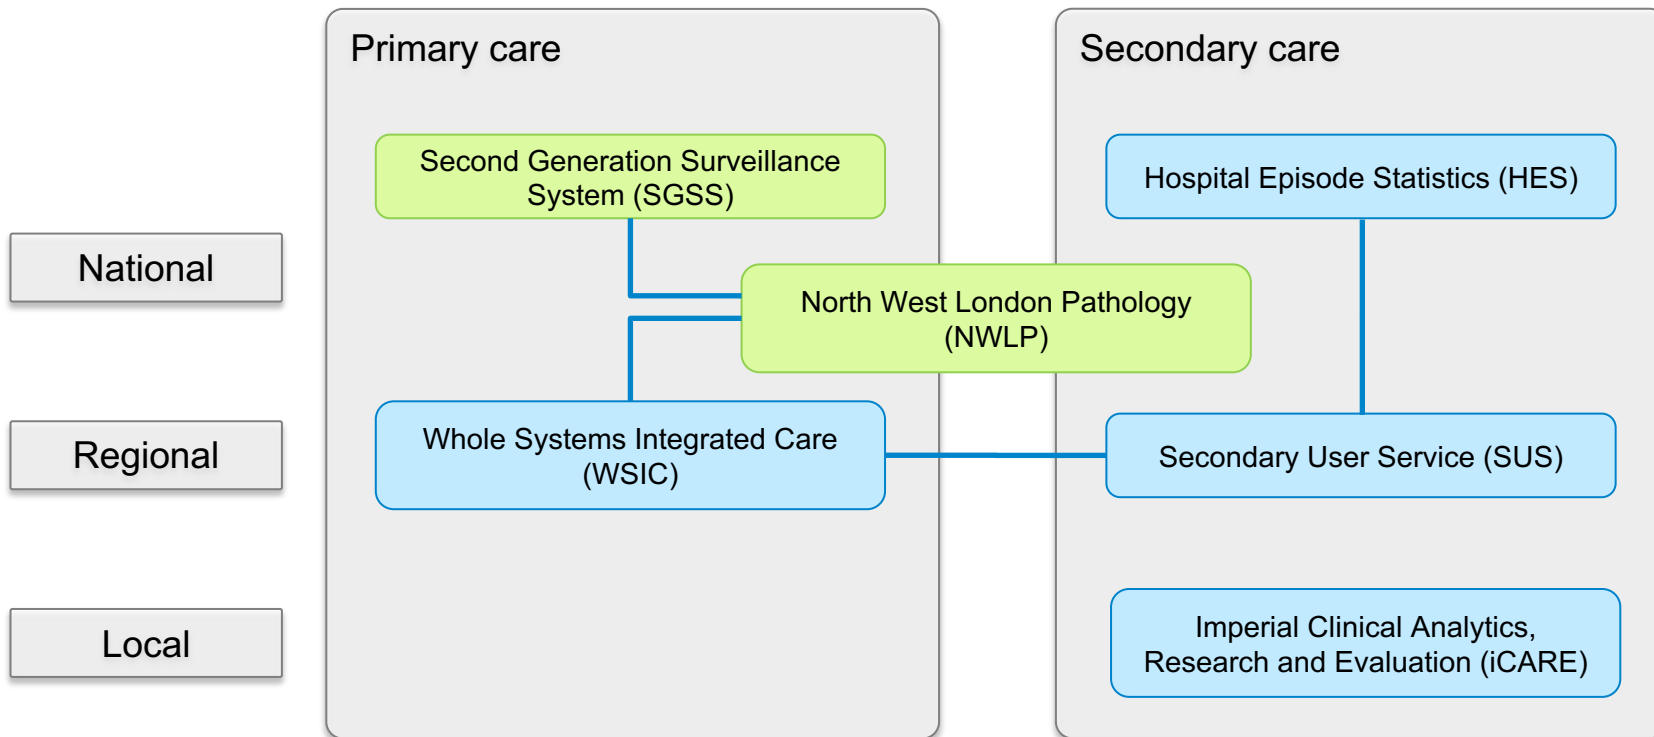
Primary care

Secondary care

National

Regional

Local

Second Generation Surveillance System (SGSS)

Hospital Episode Statistics (HES)

North West London Pathology (NWLP)

Whole Systems Integrated Care (WSIC)

Secondary User Service (SUS)

Imperial Clinical Analytics, Research and Evaluation (iCARE)